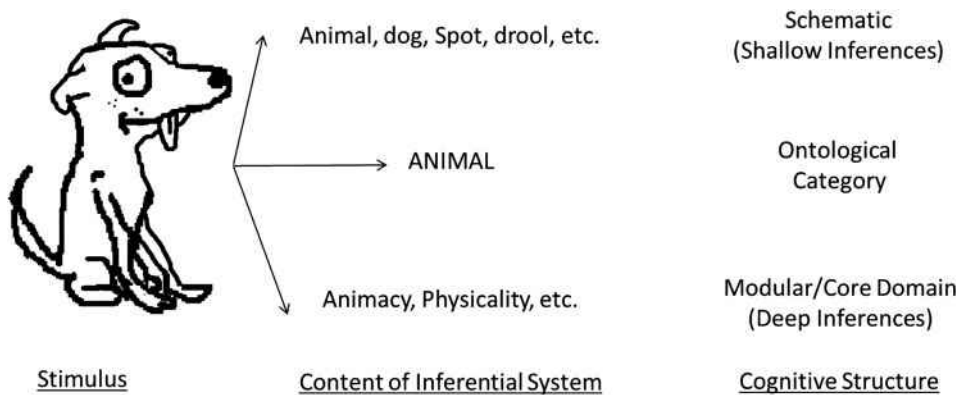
Animal, dog, Spot, drool, etc.

Schematic (Shallow Inferences)

ANIMAL

Ontological Category

Animacy, Physicality, etc.

Modular/Core Domain (Deep Inferences)

Stimulus

Content of Inferential System

Cognitive Structure